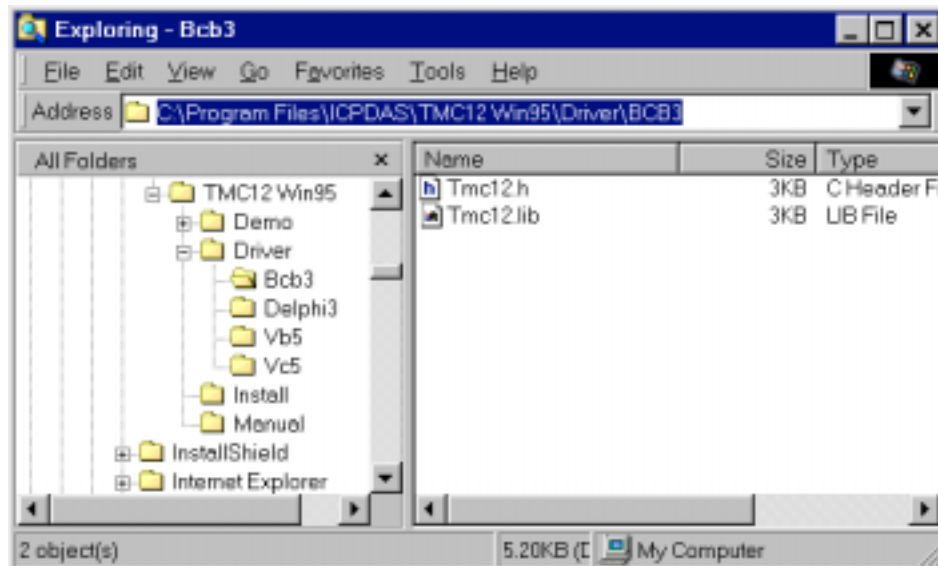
Exploring - Bcb3

File Edit View Go Favorites Tools Help

Address C:\Program Files\ICPDAS\TMC12 Win95\Driver\BCB3

All Folders ×

TMC12 Win95
Demo
Driver
Bcb3
Delphi3
Vb5
Vc5
Install
Manual
InstallShield
Internet Explorer

| Name | Size | Type |
|---|---|---|
| Tmc12.h | 3KB | C Header F |
| Tmc12.lib | 3KB | LIB File |

2 object(s) 5.20KB (D My Computer